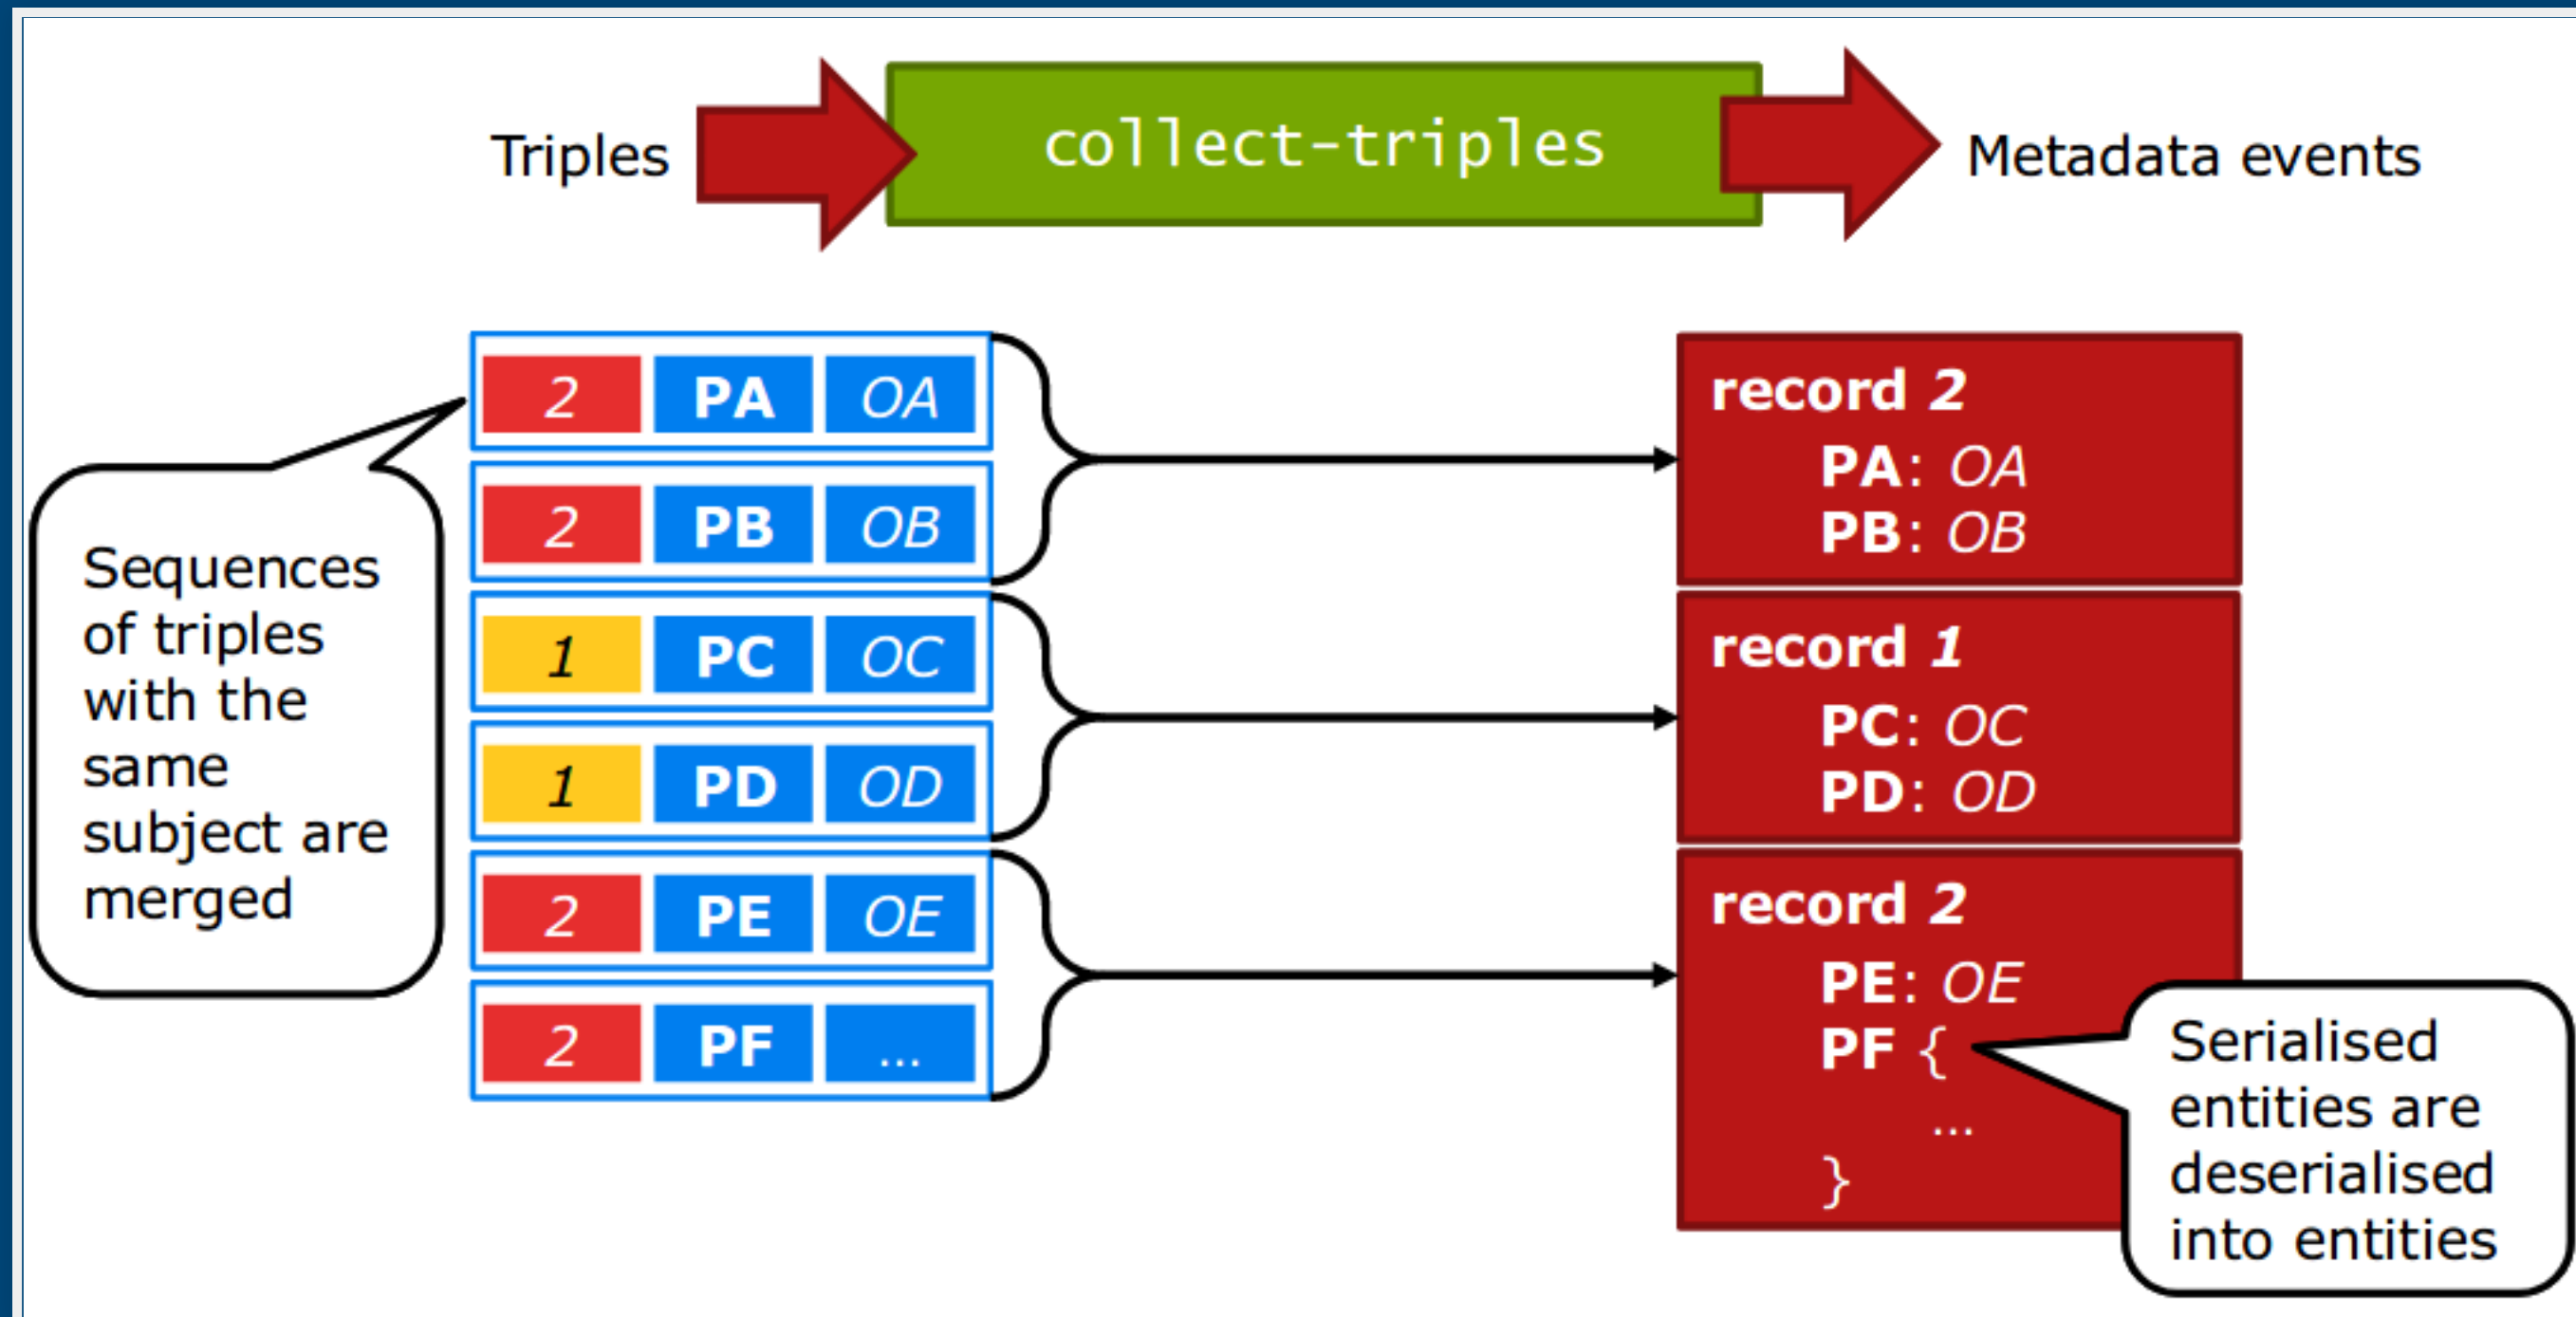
Triples

collect-triples

Metadata events

Sequences of triples with the same subject are merged

| 2 | PA | OA |
|---|---|---|
| 2 | PB | OB |
| 1 | PC | OC |
| 1 | PD | OD |
| 2 | PE | OE |
| 2 | PF | ... |

record 2
PA: OA
PB: OB

record 1
PC: OC
PD: OD

record 2
PE: OE
PF {
...
}

Serialised entities are deserialised into entities